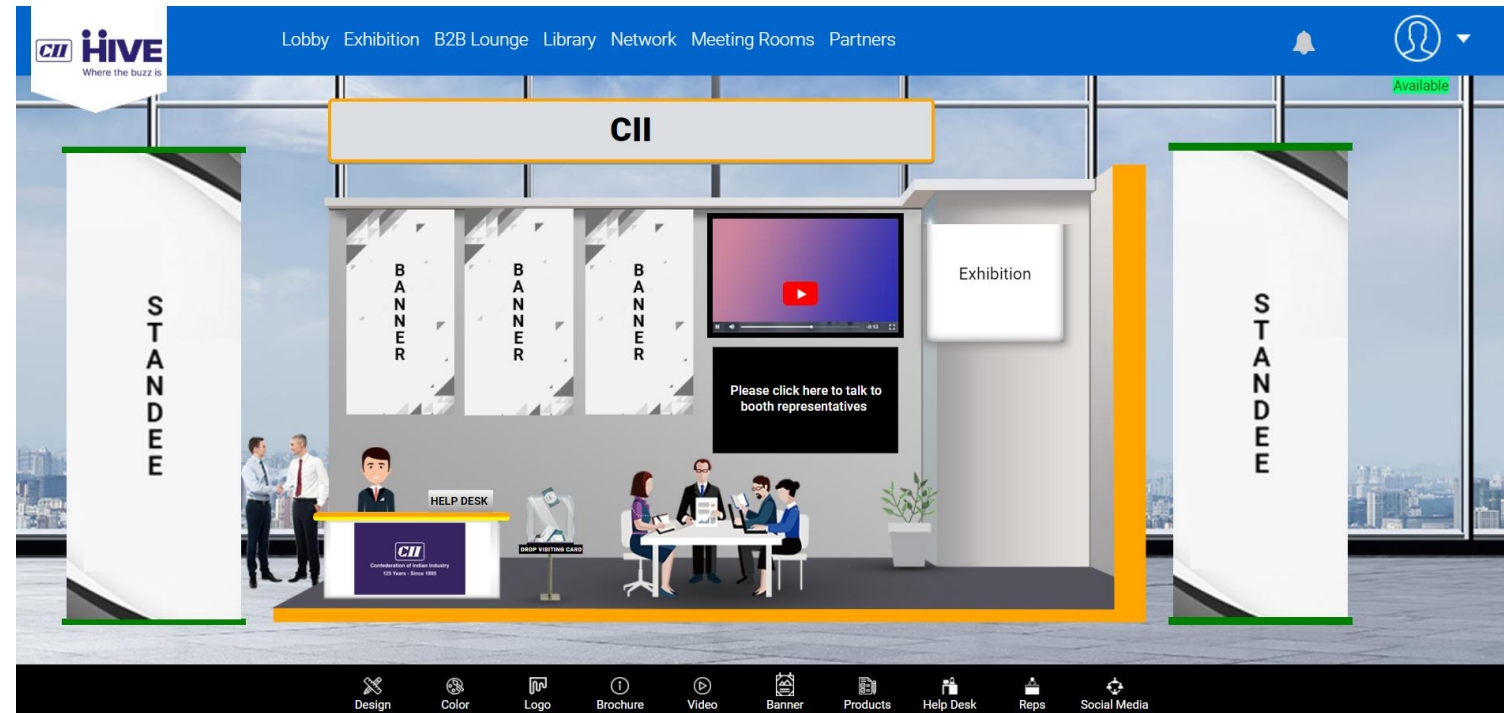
CII HIVE
Where the buzz is

Lobby Exhibition B2B Lounge Library Network Meeting Rooms Partners

Available

CII

STANDEE

BANNER

BANNER

BANNER

Exhibition

Please click here to talk to booth representatives

STANDEE

HELP DESK

CII
Confederation of Indian Industry
125 Years - Since 1895

DROP VISITING CARD

Design Color Logo Brochure Video Banner Products Help Desk Reps Social Media